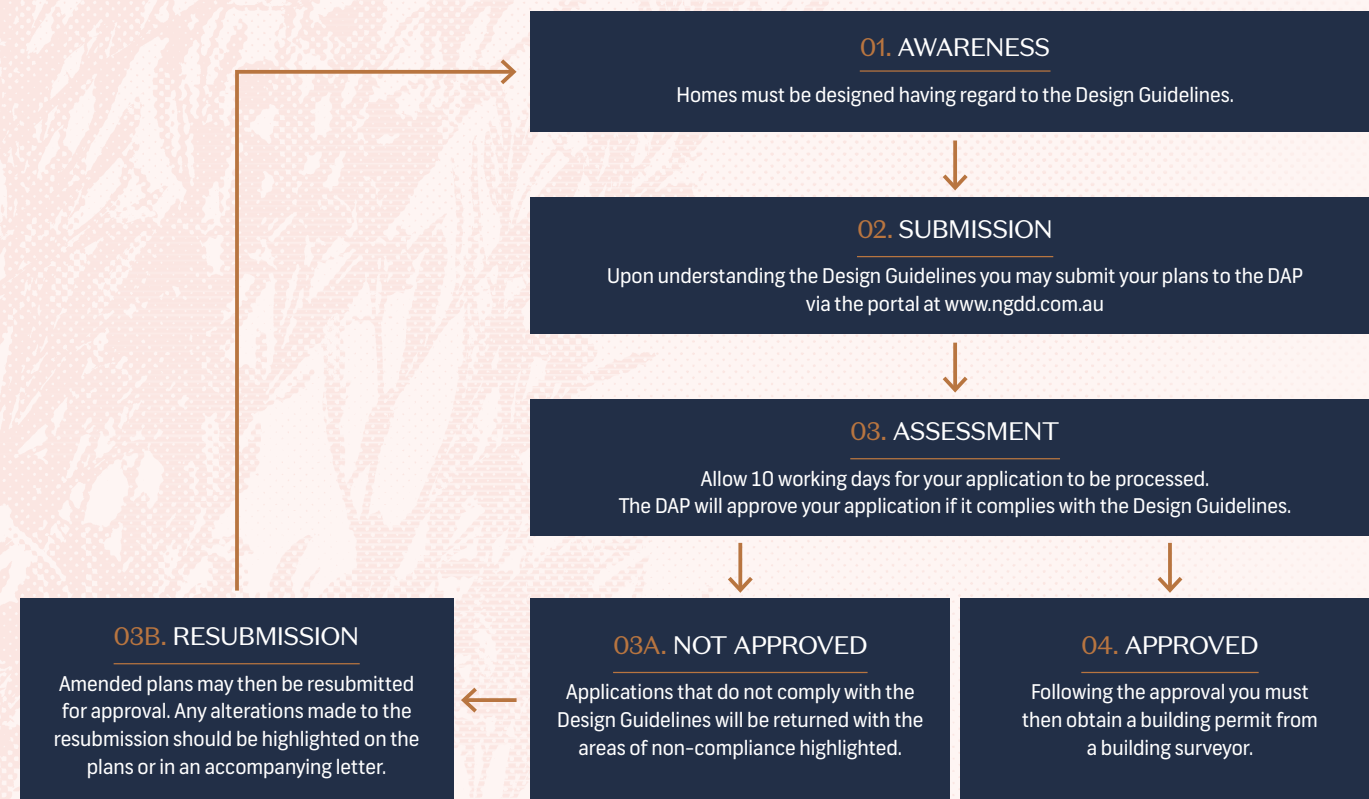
01. AWARENESS

Homes must be designed having regard to the Design Guidelines.

02. SUBMISSION

Upon understanding the Design Guidelines you may submit your plans to the DAP via the portal at www.ngdd.com.au

03. ASSESSMENT

Allow 10 working days for your application to be processed. The DAP will approve your application if it complies with the Design Guidelines.

03B. RESUBMISSION

Amended plans may then be resubmitted for approval. Any alterations made to the resubmission should be highlighted on the plans or in an accompanying letter.

03A. NOT APPROVED

Applications that do not comply with the Design Guidelines will be returned with the areas of non-compliance highlighted.

04. APPROVED

Following the approval you must then obtain a building permit from a building surveyor.